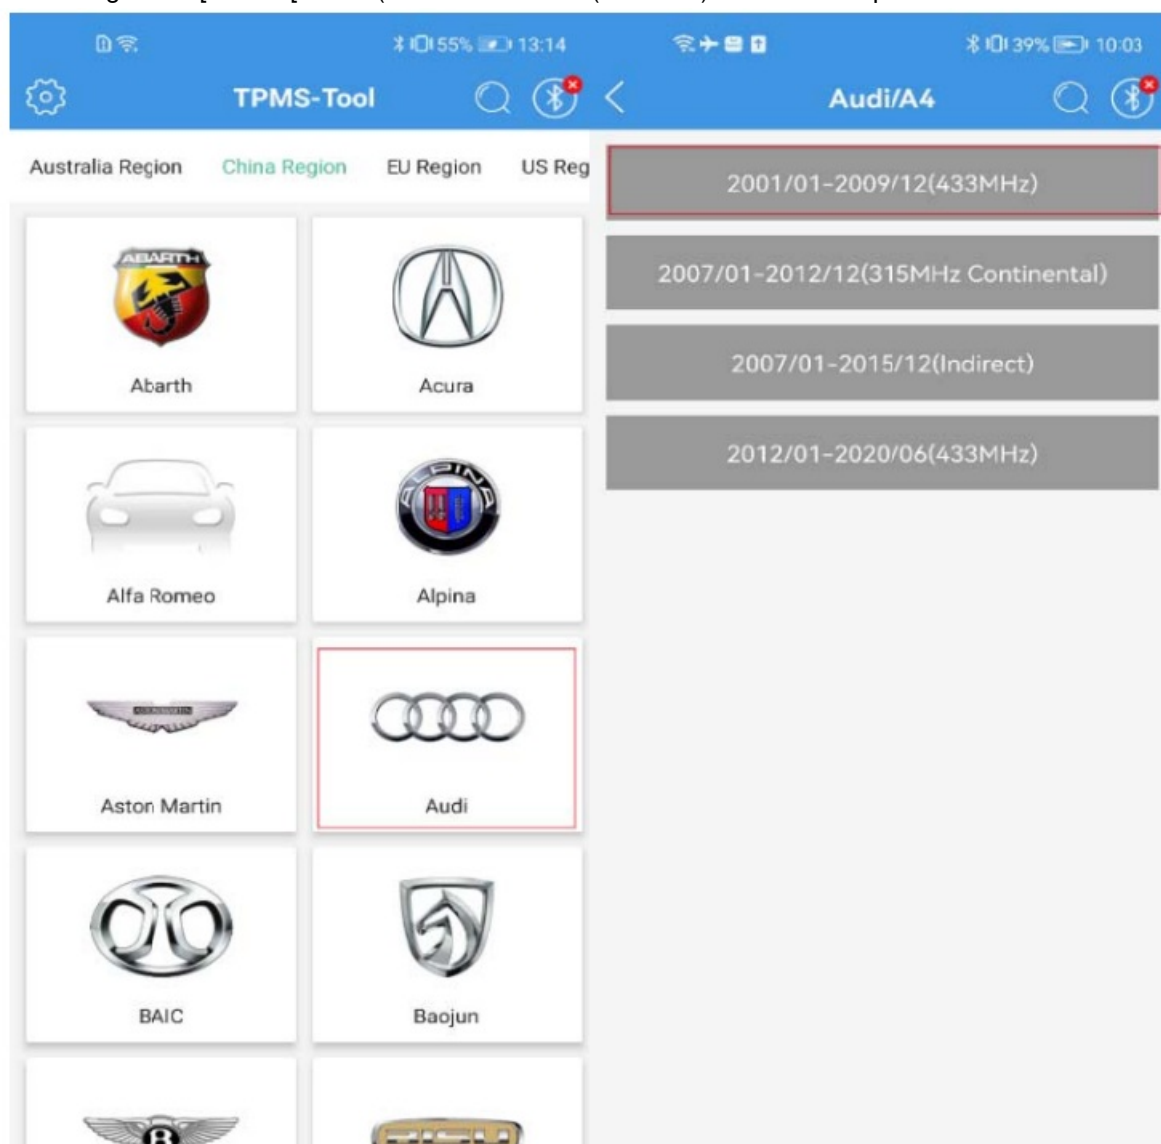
55% 13:14

TPMS-Tool

Australia Region China Region EU Region US Reg

ABARTH

Abarth

Acura

Alfa Romeo

ALPINA

Alpina

Aston Martin

Audi

BAIC

Baojun

39% 10:03

Audi/A4

2001/01-2009/12(433MHz)

2007/01-2012/12(315MHz Continental)

2007/01-2015/12(Indirect)

2012/01-2020/06(433MHz)